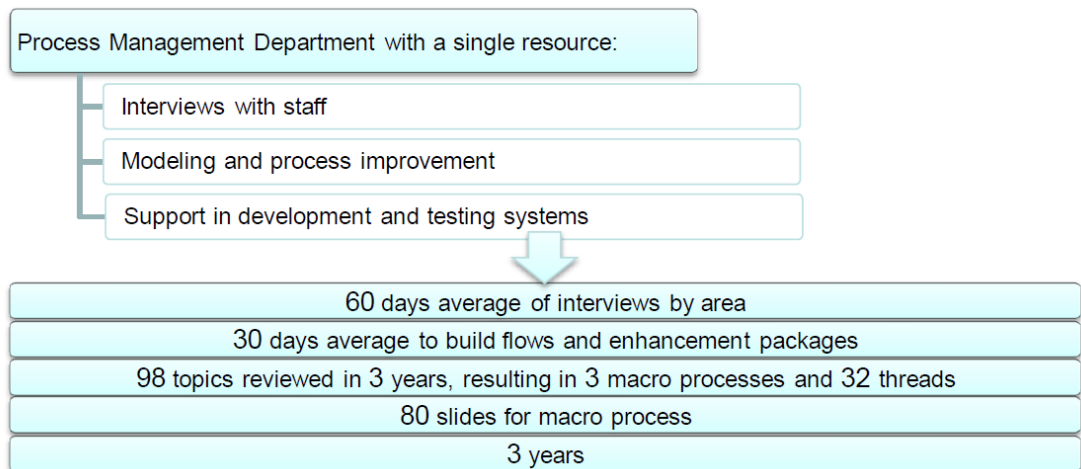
Process Management Department with a single resource:

Interviews with staff

Modeling and process improvement

Support in development and testing systems

60 days average of interviews by area

30 days average to build flows and enhancement packages

98 topics reviewed in 3 years, resulting in 3 macro processes and 32 threads

80 slides for macro process

3 years